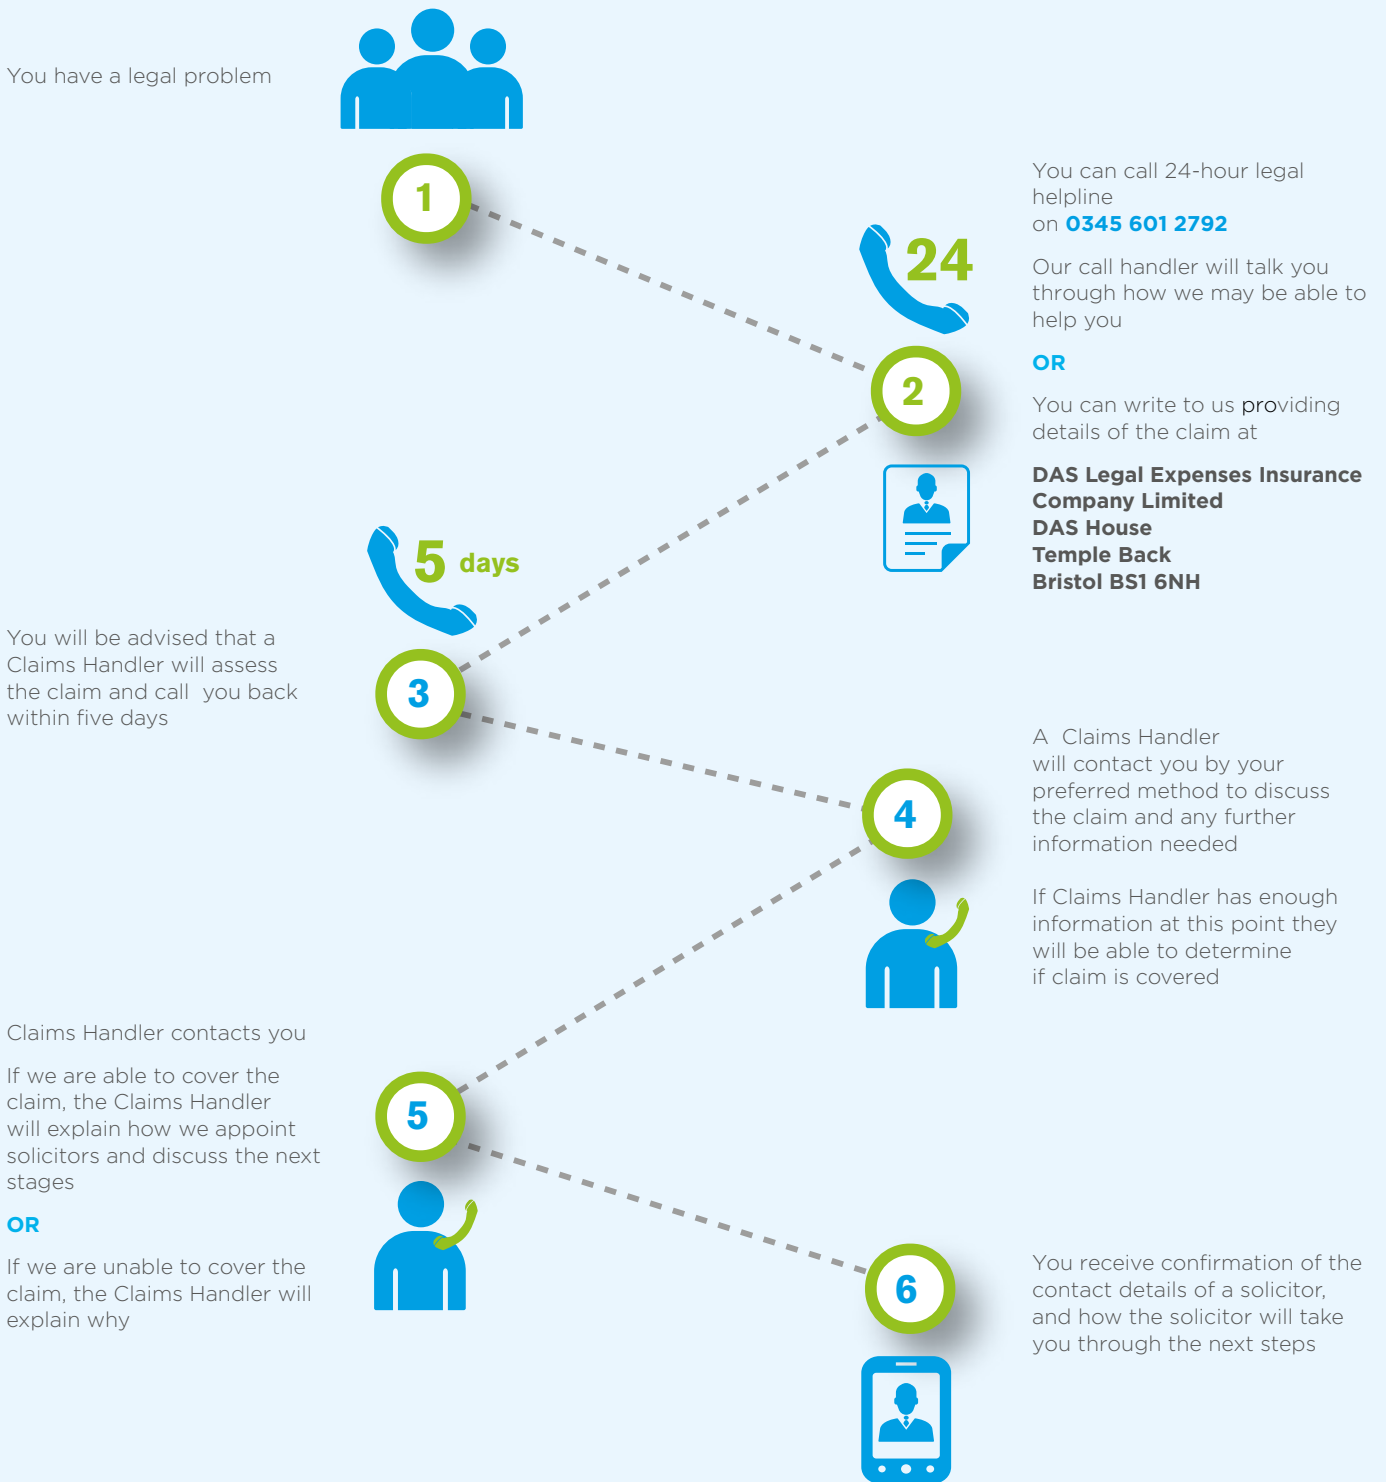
You have a legal problem

1

You can call 24-hour legal helpline on 0345 601 2792

24

Our call handler will talk you through how we may be able to help you

OR

2

You can write to us providing details of the claim at

DAS Legal Expenses Insurance Company Limited
DAS House
Temple Back
Bristol BS1 6NH

5 days

You will be advised that a Claims Handler will assess the claim and call you back within five days

3

A Claims Handler will contact you by your preferred method to discuss the claim and any further information needed

4

If Claims Handler has enough information at this point they will be able to determine if claim is covered

Claims Handler contacts you

If we are able to cover the claim, the Claims Handler will explain how we appoint solicitors and discuss the next stages

5

OR

If we are unable to cover the claim, the Claims Handler will explain why

6

You receive confirmation of the contact details of a solicitor, and how the solicitor will take you through the next steps